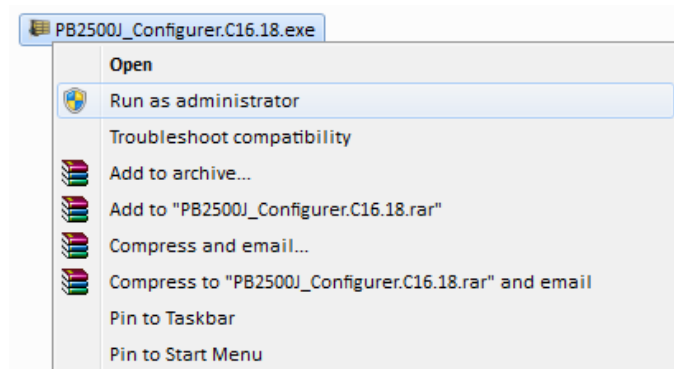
PB2500J_Configurer.C16.18.exe

Open

Run as administrator

Troubleshoot compatibility

Add to archive...

Add to "PB2500J_Configurer.C16.18.rar"

Compress and email...

Compress to "PB2500J_Configurer.C16.18.rar" and email

Pin to Taskbar

Pin to Start Menu